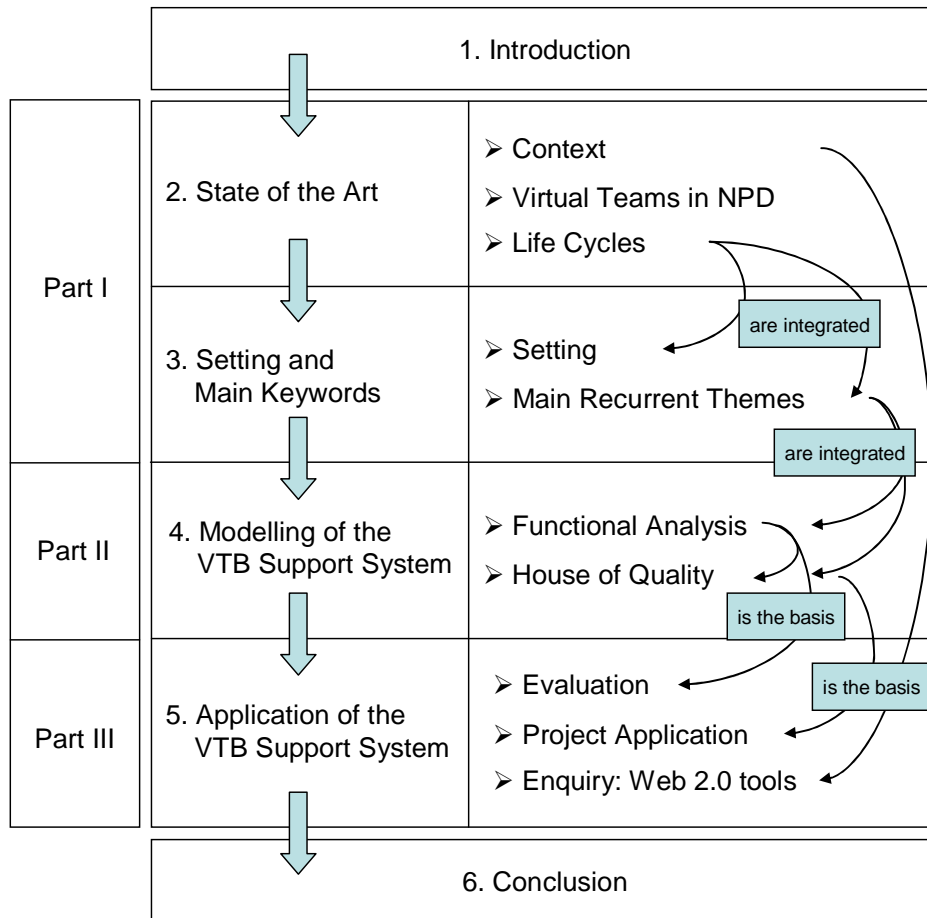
1. Introduction

Part I

2. State of the Art

➢ Context
➢ Virtual Teams in NPD
➢ Life Cycles

are integrated

3. Setting and Main Keywords

➢ Setting
➢ Main Recurrent Themes

are integrated

Part II

4. Modelling of the VTB Support System

➢ Functional Analysis
➢ House of Quality

is the basis

Part III

5. Application of the VTB Support System

➢ Evaluation

is the basis

➢ Project Application
➢ Enquiry: Web 2.0 tools

6. Conclusion